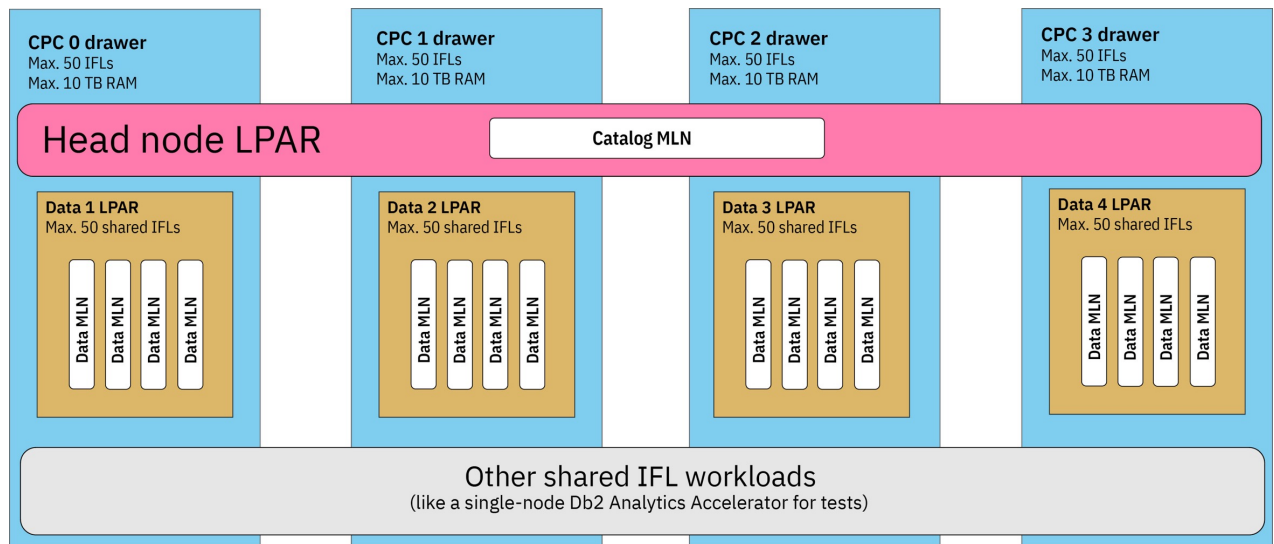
CPC 0 drawer
Max. 50 IFLs
Max. 10 TB RAM

CPC 1 drawer
Max. 50 IFLs
Max. 10 TB RAM

CPC 2 drawer
Max. 50 IFLs
Max. 10 TB RAM

CPC 3 drawer
Max. 50 IFLs
Max. 10 TB RAM

Head node LPAR

Catalog MLN

Data 1 LPAR
Max. 50 shared IFLs

Data MLN
Data MLN
Data MLN
Data MLN

Data 2 LPAR
Max. 50 shared IFLs

Data MLN
Data MLN
Data MLN
Data MLN

Data 3 LPAR
Max. 50 shared IFLs

Data MLN
Data MLN
Data MLN
Data MLN

Data 4 LPAR
Max. 50 shared IFLs

Data MLN
Data MLN
Data MLN
Data MLN

Other shared IFL workloads
(like a single-node Db2 Analytics Accelerator for tests)